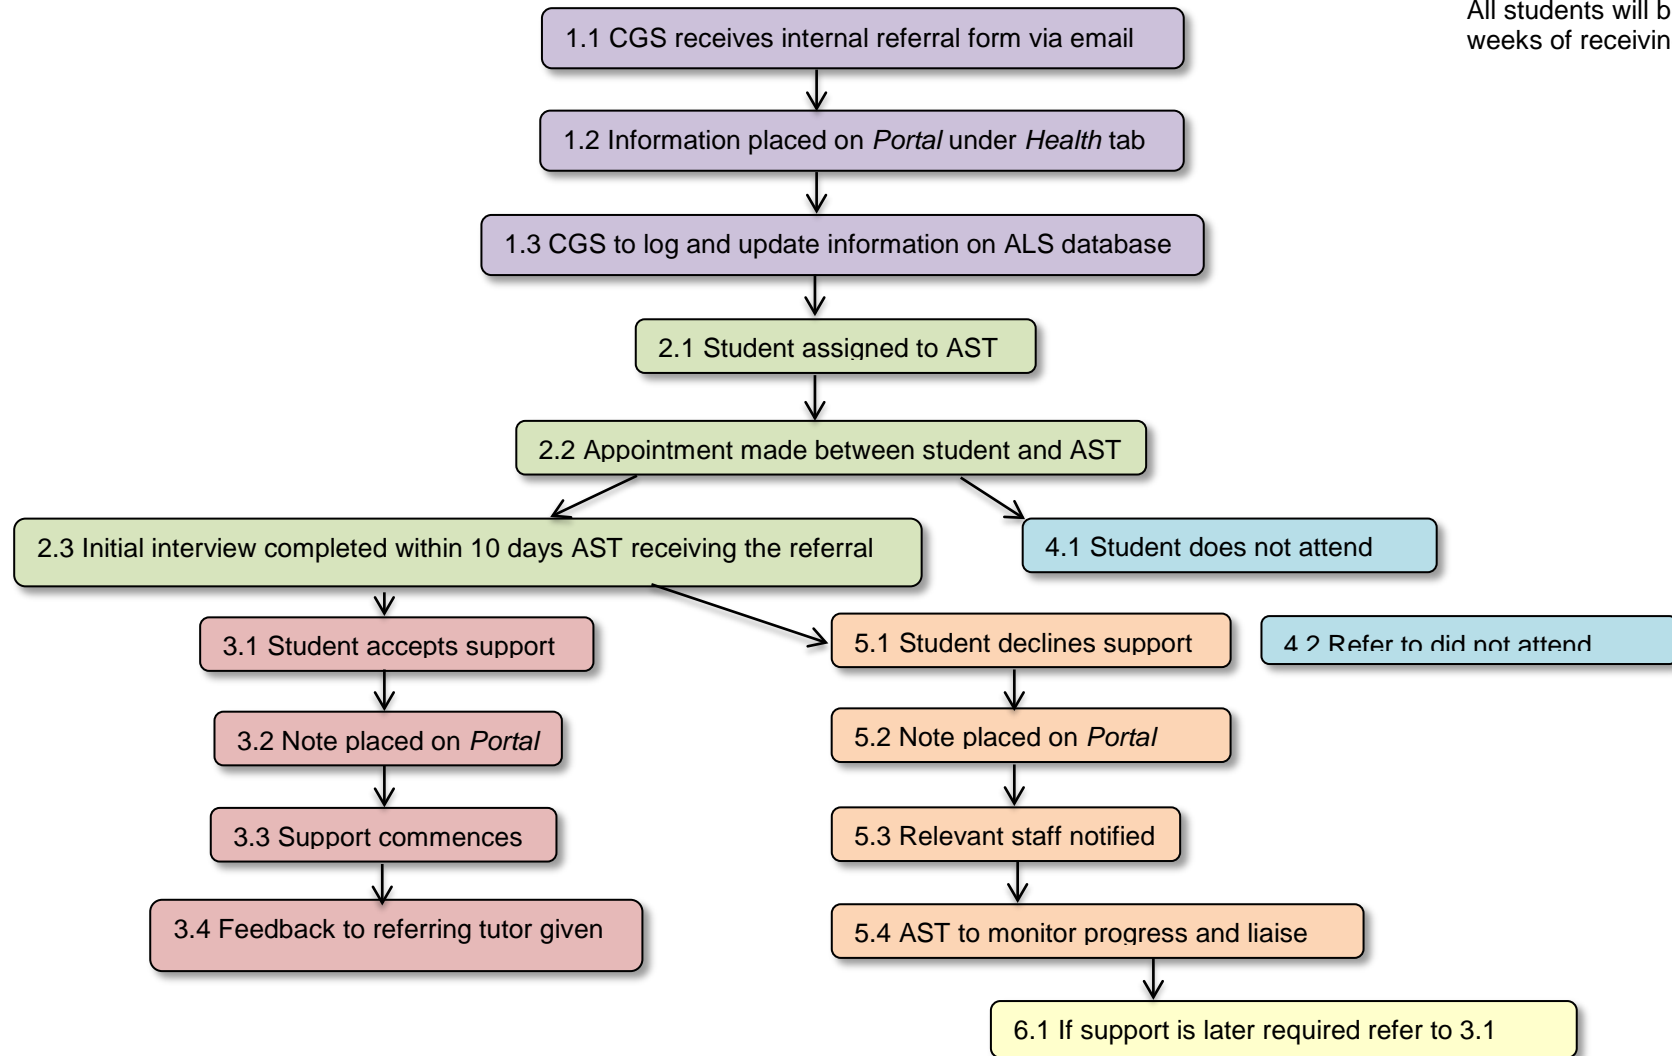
All students will b
weeks of receivin

1.1 CGS receives internal referral form via email

1.2 Information placed on *Portal* under *Health* tab

1.3 CGS to log and update information on ALS database

2.1 Student assigned to AST

2.2 Appointment made between student and AST

2.3 Initial interview completed within 10 days AST receiving the referral

4.1 Student does not attend

3.1 Student accepts support

5.1 Student declines support

4.2 Refer to did not attend

3.2 Note placed on *Portal*

5.2 Note placed on *Portal*

3.3 Support commences

5.3 Relevant staff notified

3.4 Feedback to referring tutor given

5.4 AST to monitor progress and liaise

6.1 If support is later required refer to 3.1